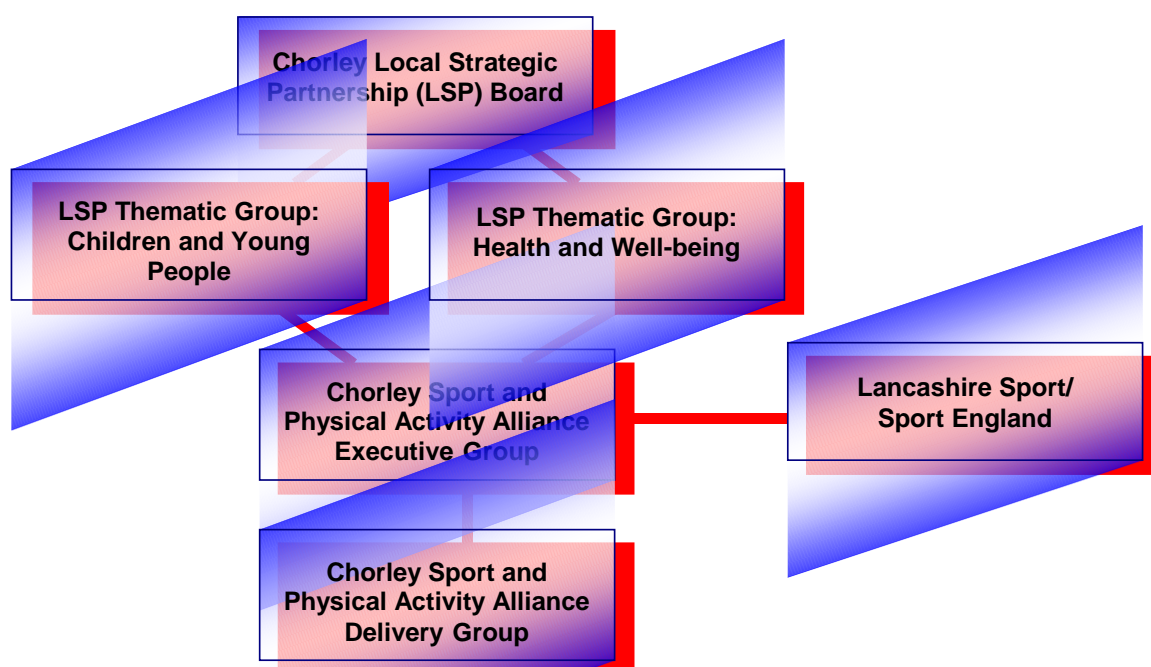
Chorley Local Strategic Partnership (LSP) Board

LSP Thematic Group: Children and Young People

LSP Thematic Group: Health and Well-being

Chorley Sport and Physical Activity Alliance Executive Group

Lancashire Sport/ Sport England

Chorley Sport and Physical Activity Alliance Delivery Group